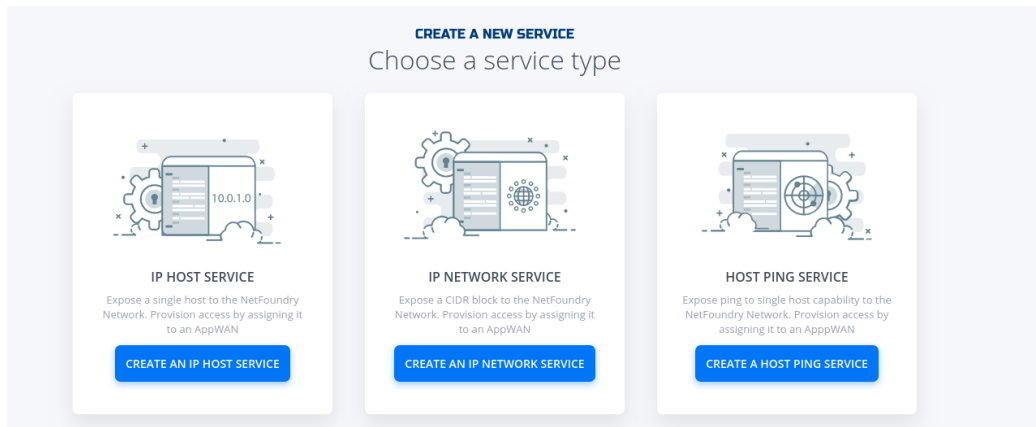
CREATE A NEW SERVICE

Choose a service type

10.0.1.0

IP HOST SERVICE

Expose a single host to the NetFoundry Network. Provision access by assigning it to an AppWAN

CREATE AN IP HOST SERVICE

IP NETWORK SERVICE

Expose a CIDR block to the NetFoundry Network. Provision access by assigning it to an AppWAN

CREATE AN IP NETWORK SERVICE

HOST PING SERVICE

Expose ping to single host capability to the NetFoundry Network. Provision access by assigning it to an ApppWAN

CREATE A HOST PING SERVICE